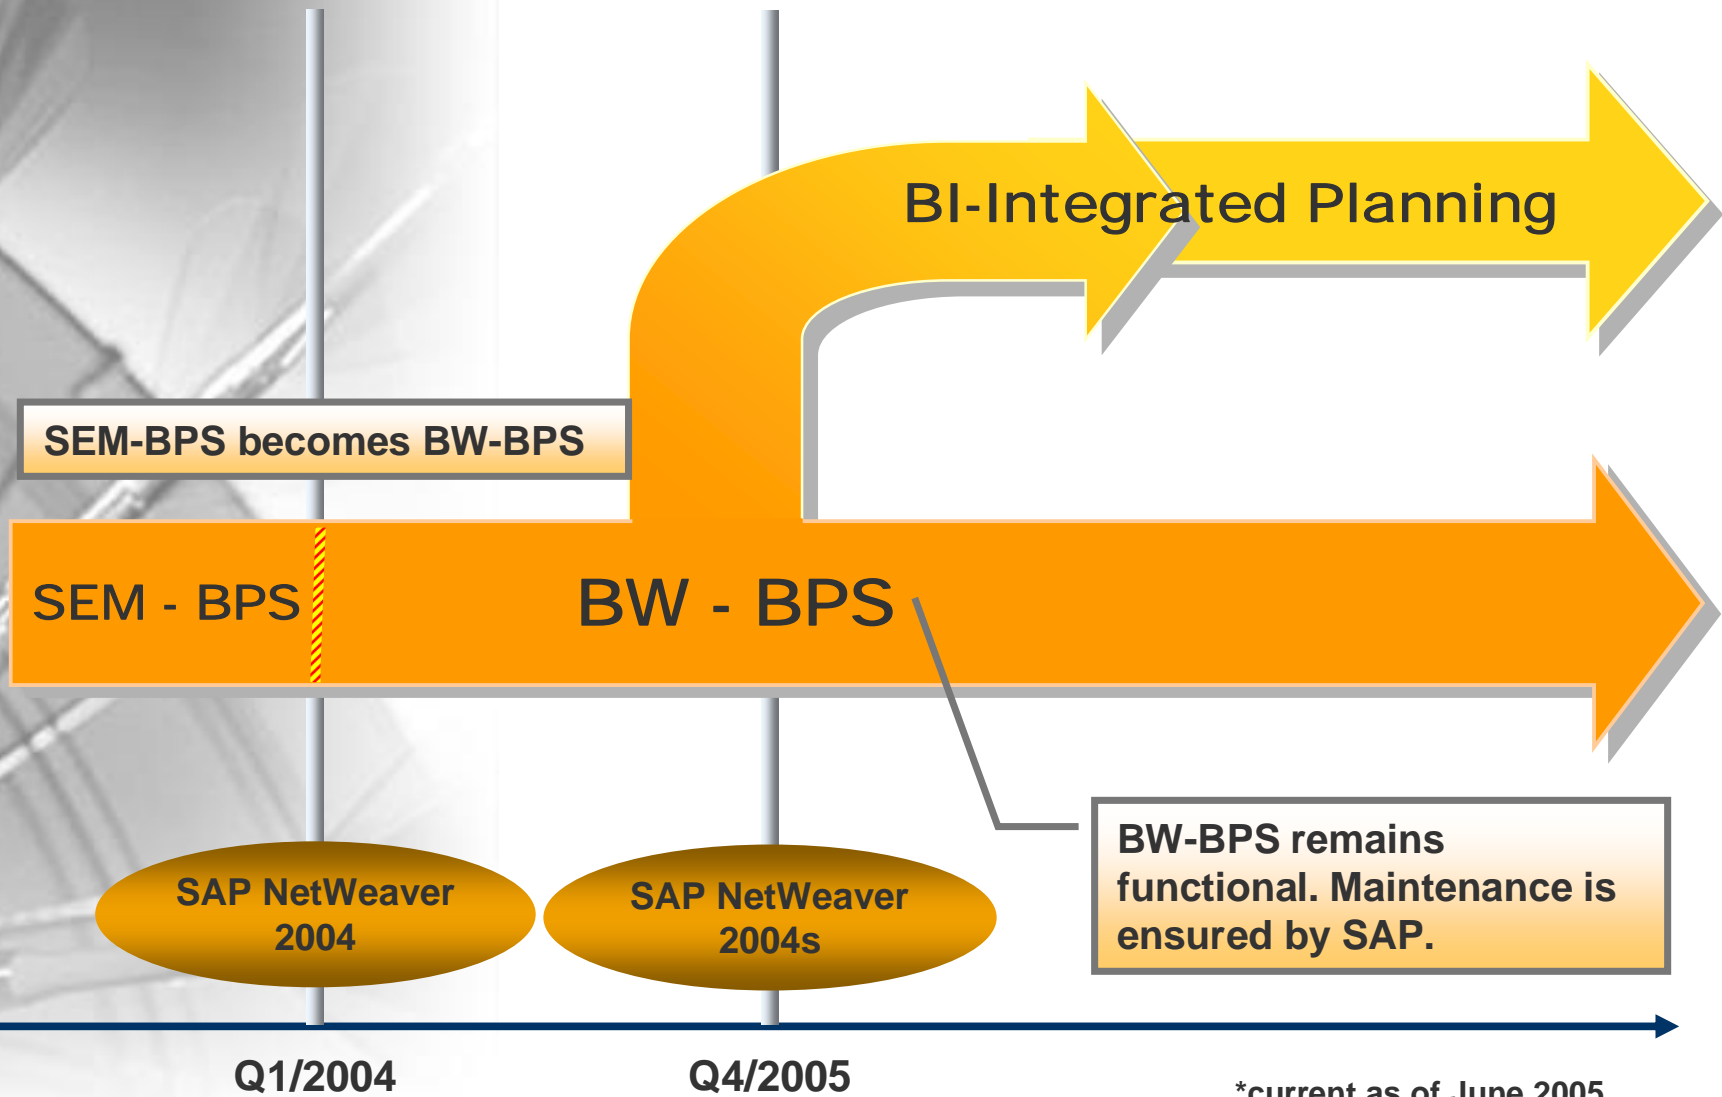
BI-Integrated Planning

SEM-BPS becomes BW-BPS

SEM - BPS

BW - BPS

BW-BPS remains functional. Maintenance is ensured by SAP.

SAP NetWeaver 2004

SAP NetWeaver 2004s

Q1/2004

Q4/2005

*current as of June 2005